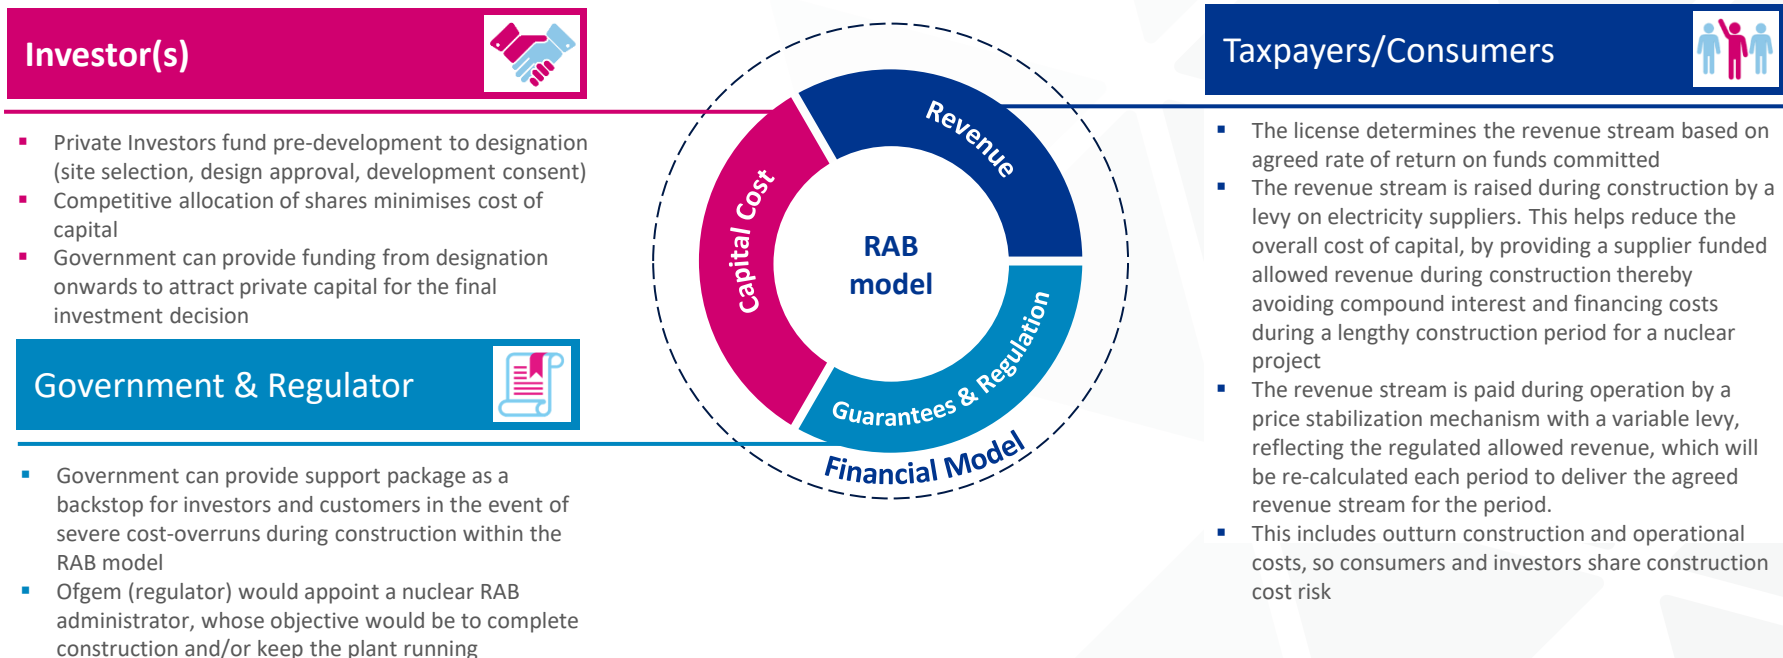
Investor(s)

- Private Investors fund pre-development to designation (site selection, design approval, development consent)
- Competitive allocation of shares minimises cost of capital
- Government can provide funding from designation onwards to attract private capital for the final investment decision

Government & Regulator

- Government can provide support package as a backstop for investors and customers in the event of severe cost-overruns during construction within the RAB model
- Ofgem (regulator) would appoint a nuclear RAB administrator, whose objective would be to complete construction and/or keep the plant running

Revenue
Capital Cost
RAB model
Guarantees & Regulation
Financial Model

Taxpayers/Consumers

- The license determines the revenue stream based on agreed rate of return on funds committed
- The revenue stream is raised during construction by a levy on electricity suppliers. This helps reduce the overall cost of capital, by providing a supplier funded allowed revenue during construction thereby avoiding compound interest and financing costs during a lengthy construction period for a nuclear project
- The revenue stream is paid during operation by a price stabilization mechanism with a variable levy, reflecting the regulated allowed revenue, which will be re-calculated each period to deliver the agreed revenue stream for the period.
- This includes outturn construction and operational costs, so consumers and investors share construction cost risk